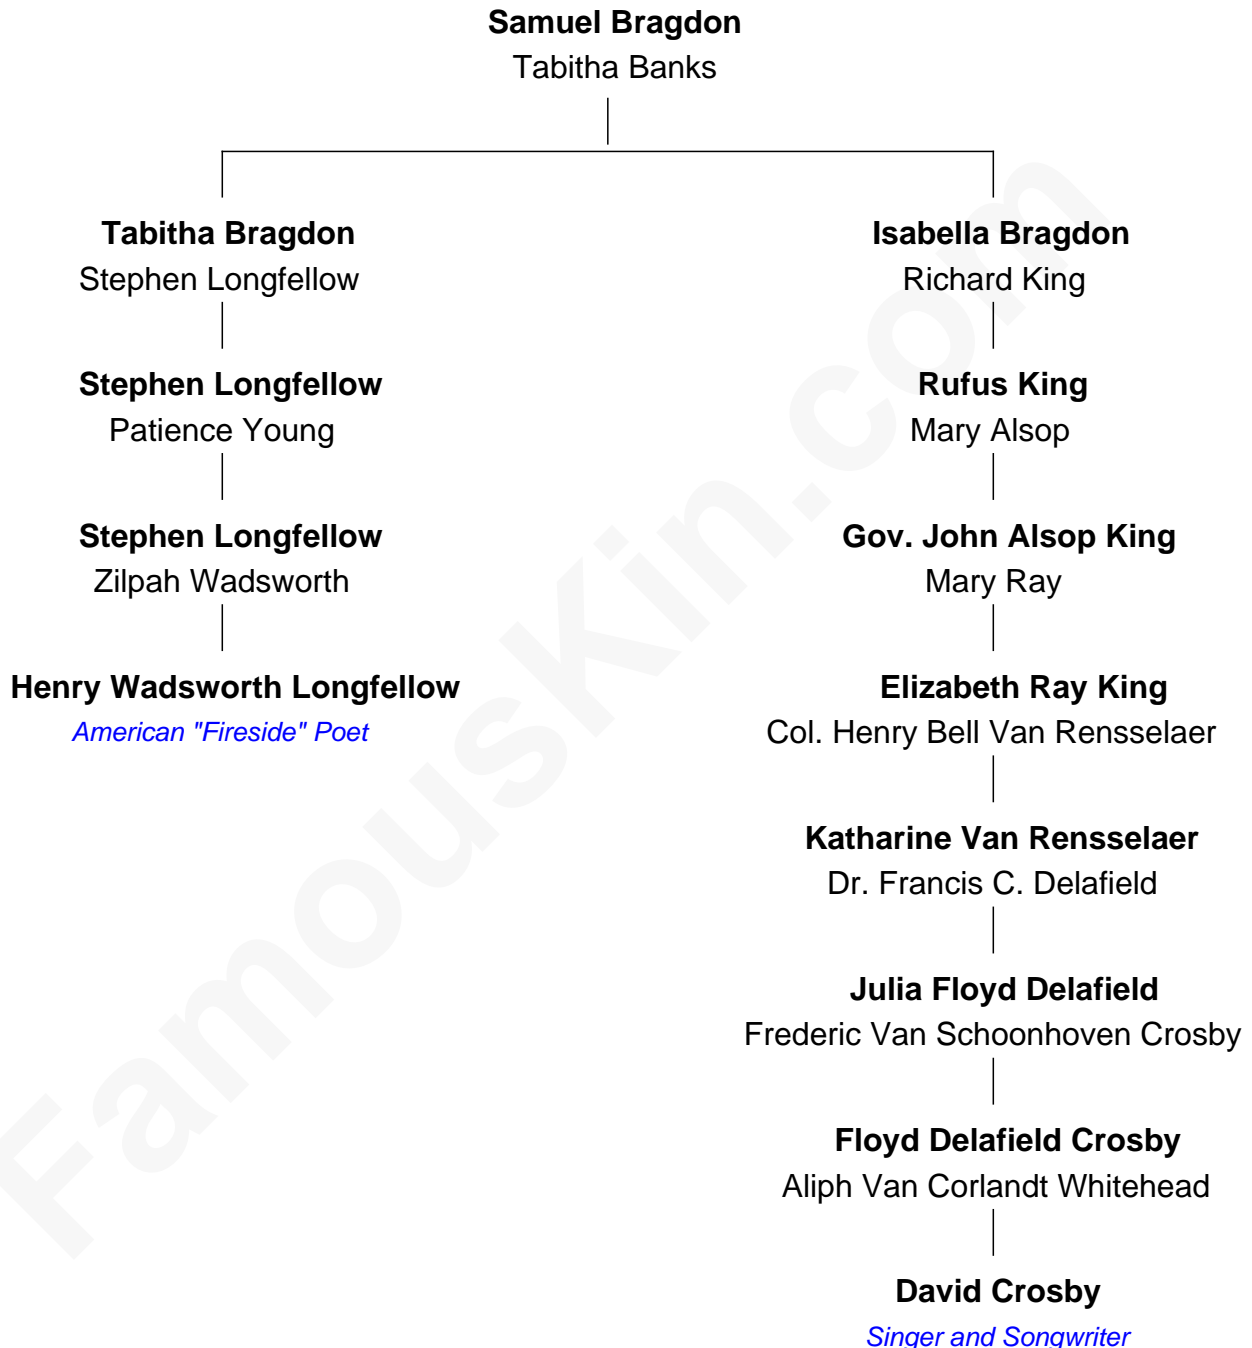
Samuel Bragdon
Tabitha Banks

Tabitha Bragdon
Stephen Longfellow

Stephen Longfellow
Patience Young

Stephen Longfellow
Zilpah Wadsworth

Henry Wadsworth Longfellow
American "Fireside" Poet

Isabella Bragdon
Richard King

Rufus King
Mary Alsop

Gov. John Alsop King
Mary Ray

Elizabeth Ray King
Col. Henry Bell Van Rensselaer

Katharine Van Rensselaer
Dr. Francis C. Delafield

Julia Floyd Delafield
Frederic Van Schoonhoven Crosby

Floyd Delafield Crosby
Aliph Van Corlandt Whitehead

David Crosby
Singer and Songwriter

FamousKin.com